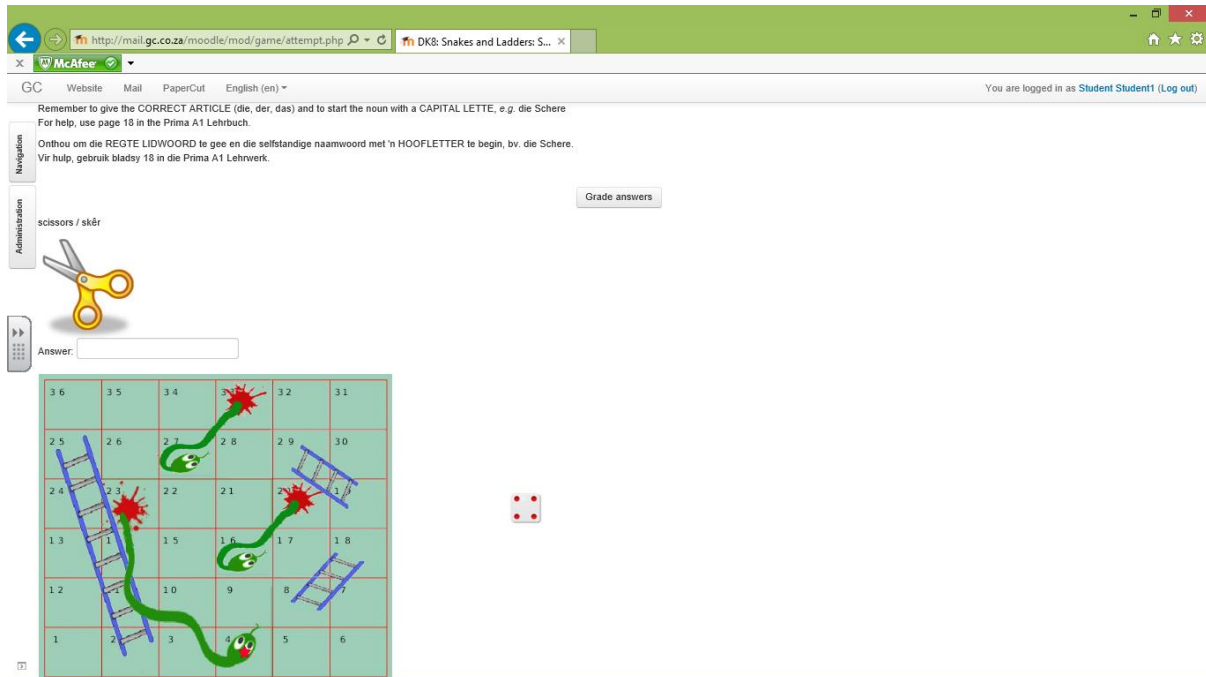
http://mail.gc.co.za/moodle/mod/game/attempt.php
DK8: Snakes and Ladders: S...
McAfee

GC Website Mail PaperCut English (en)
You are logged in as Student Student1 (Log out)

Navigation
Administration

Remember to give the CORRECT ARTICLE (die, der, das) and to start the noun with a CAPITAL LETTE, e.g. die Schere
For help, use page 18 in the Prima A1 Lehrbuch.

Onthou om die REGTE LIDWOORD te gee en die selfstandige naamwoord met 'n HOOFLETTER te begin, bv. die Schere.
Vir hulp, gebruik bladsy 18 in die Prima A1 Lehrwerk.

Grade answers

scissors / skêr

Answer:

| 36 | 35 | 34 | 3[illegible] | 32 | 31 |
|---|---|---|---|---|---|
| 25 | 26 | 27 | 28 | 29 | 30 |
| 24 | 23 | 22 | 21 | 2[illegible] | 1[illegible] |
| 13 | 1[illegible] | 15 | 16 | 17 | 18 |
| 12 | 1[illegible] | 10 | 9 | 8 | 7 |
| 1 | 2 | 3 | 4 | 5 | 6 |